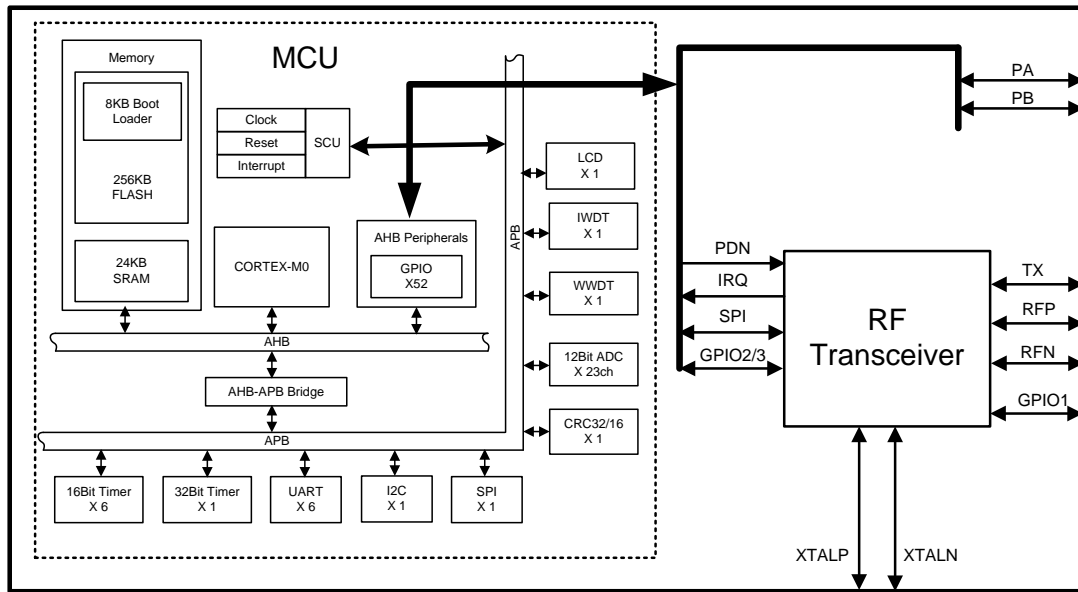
MCU

Memory

8KB Boot Loader

256KB FLASH

24KB SRAM

Clock
Reset
Interrupt
SCU

CORTEX-M0

AHB Peripherals

GPIO X52

AHB

AHB-APB Bridge

APB

APB

LCD X 1

IWDT X 1

WWDT X 1

12Bit ADC X 23ch

CRC32/16 X 1

16Bit Timer X 6

32Bit Timer X 1

UART X 6

I2C X 1

SPI X 1

PA
PB

PDN
IRQ
SPI
GPIO2/3

RF Transceiver

TX
RFP
RFN
GPIO1

XTALP
XTALN